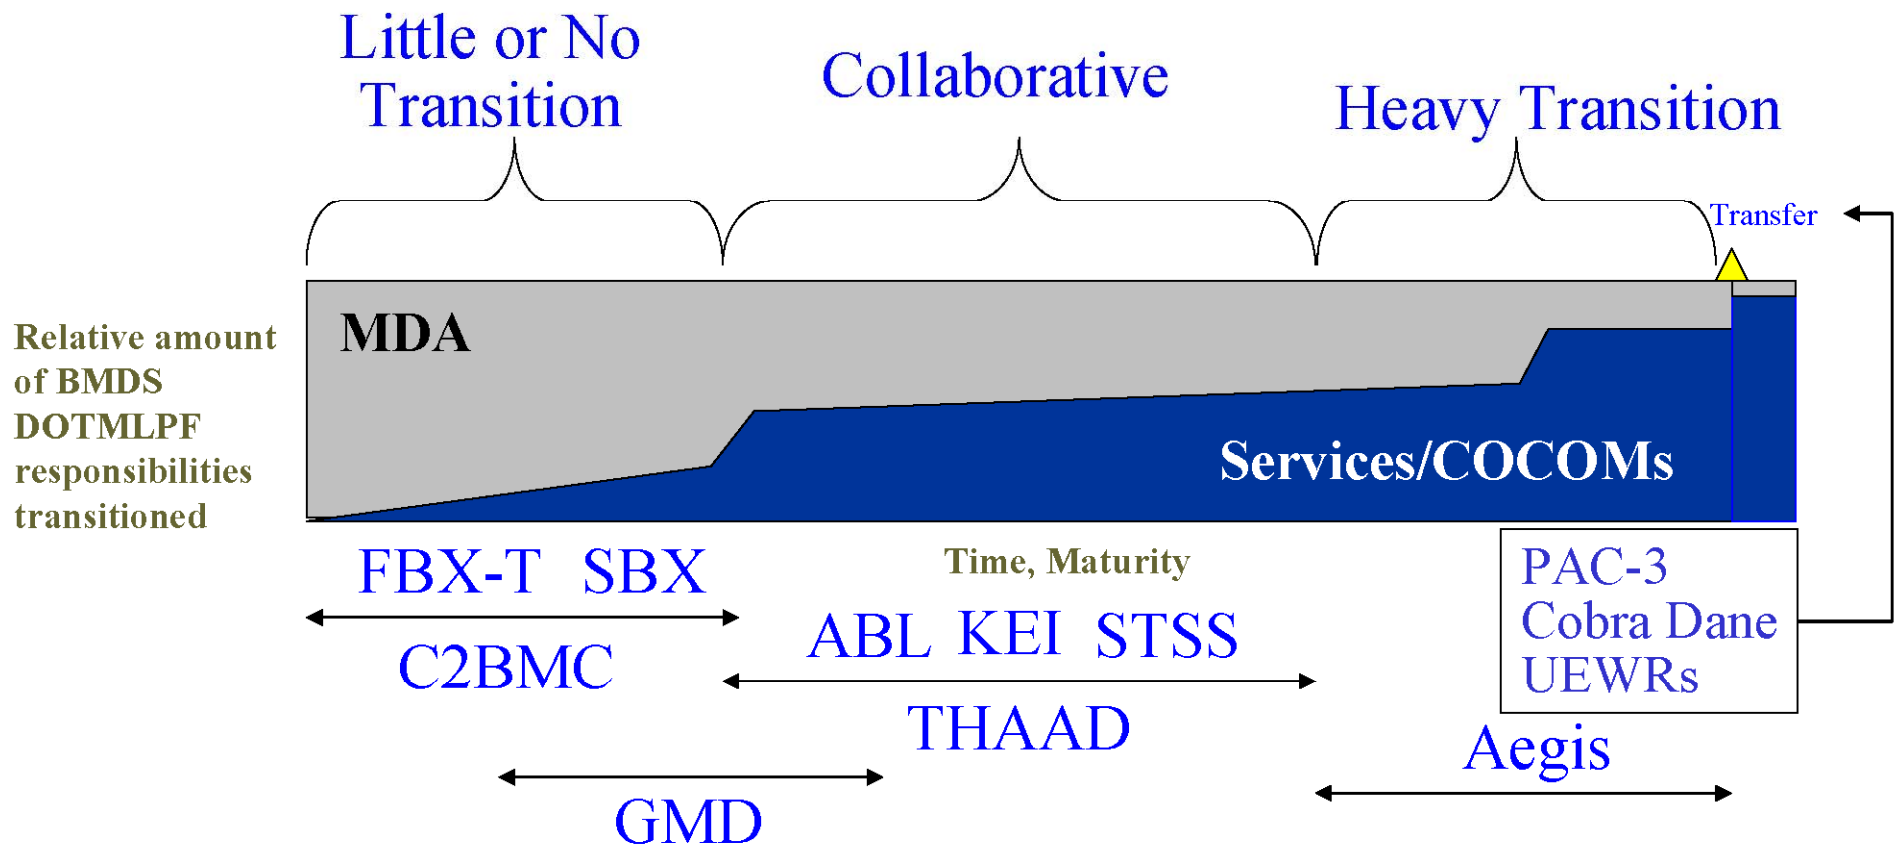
Little or No Transition

Collaborative

Heavy Transition

Transfer

Relative amount of BMDS DOTMLPF responsibilities transitioned

MDA

Services/COCOMs

FBX-T SBX

C2BMC

Time, Maturity

ABL KEI STSS

THAAD

PAC-3
Cobra Dane
UEWRs

Aegis

GMD